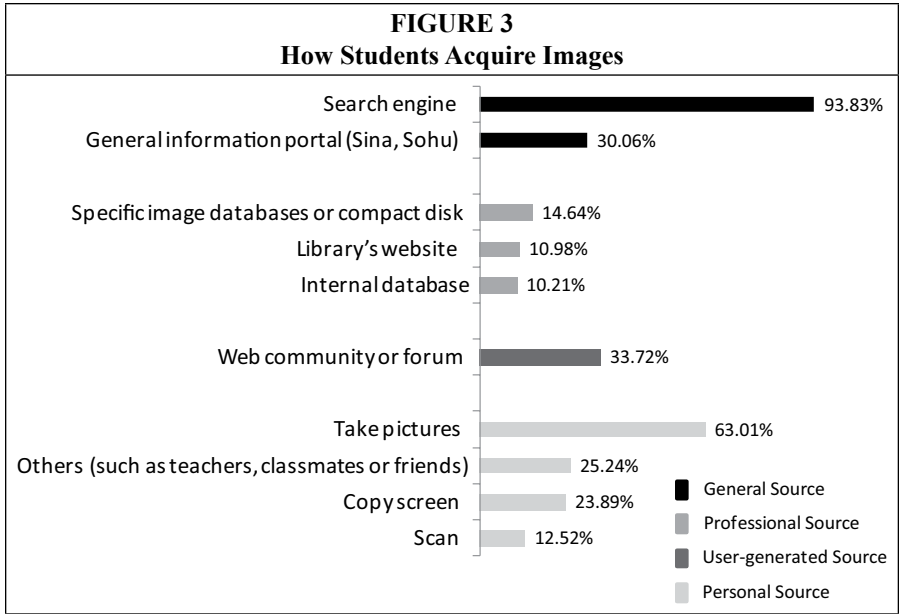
FIGURE 3
How Students Acquire Images

Search engine 93.83%
General information portal (Sina, Sohu) 30.06%
Specific image databases or compact disk 14.64%
Library's website 10.98%
Internal database 10.21%
Web community or forum 33.72%
Take pictures 63.01%
Others (such as teachers, classmates or friends) 25.24%
Copy screen 23.89%
Scan 12.52%

General Source
Professional Source
User-generated Source
Personal Source